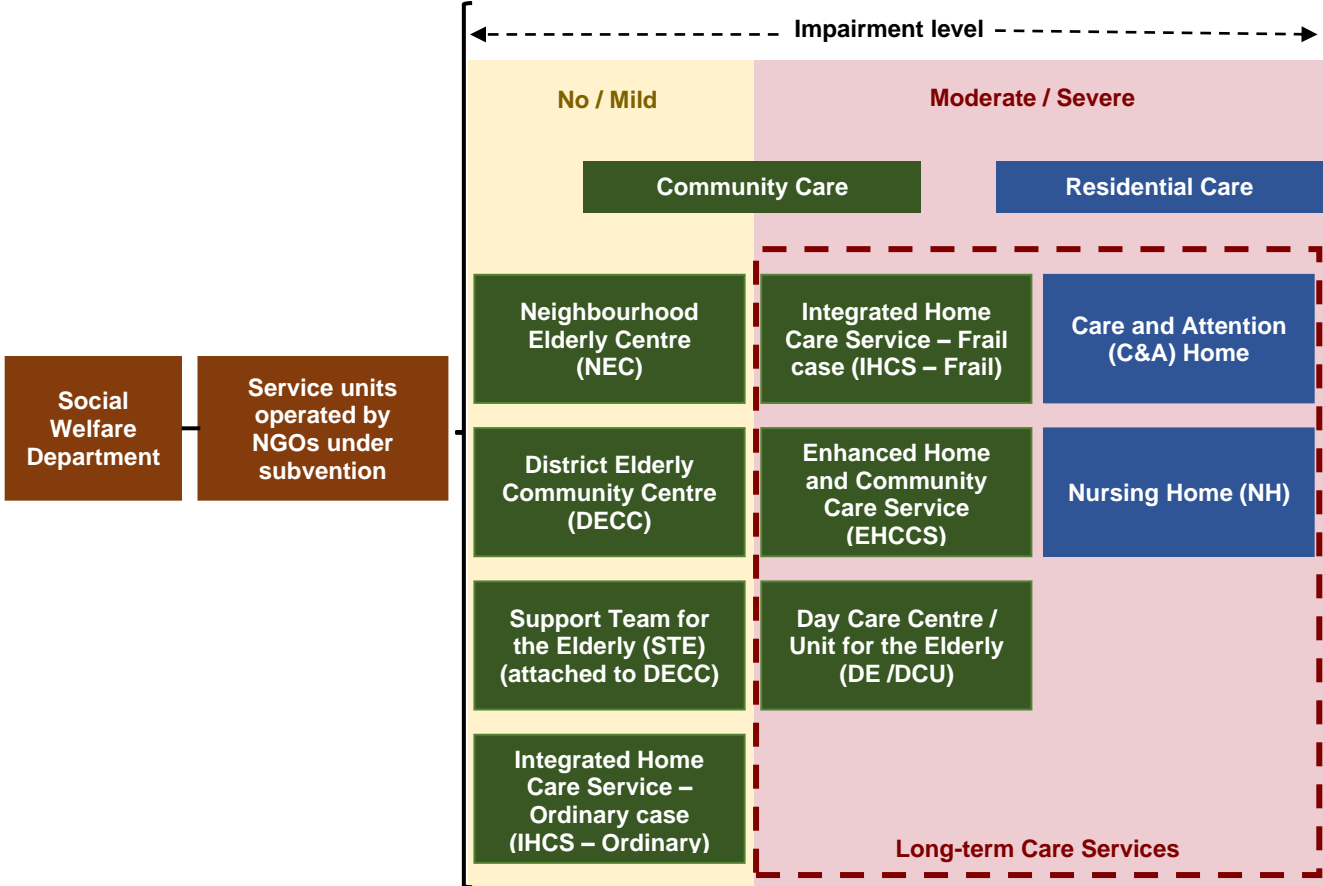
Impairment level

No / Mild

Moderate / Severe

Community Care

Residential Care

Social Welfare Department

Service units operated by NGOs under subvention

Neighbourhood Elderly Centre (NEC)

District Elderly Community Centre (DECC)

Support Team for the Elderly (STE) (attached to DECC)

Integrated Home Care Service – Ordinary case (IHCS – Ordinary)

Integrated Home Care Service – Frail case (IHCS – Frail)

Enhanced Home and Community Care Service (EHCCS)

Day Care Centre / Unit for the Elderly (DE /DCU)

Care and Attention (C&A) Home

Nursing Home (NH)

Long-term Care Services